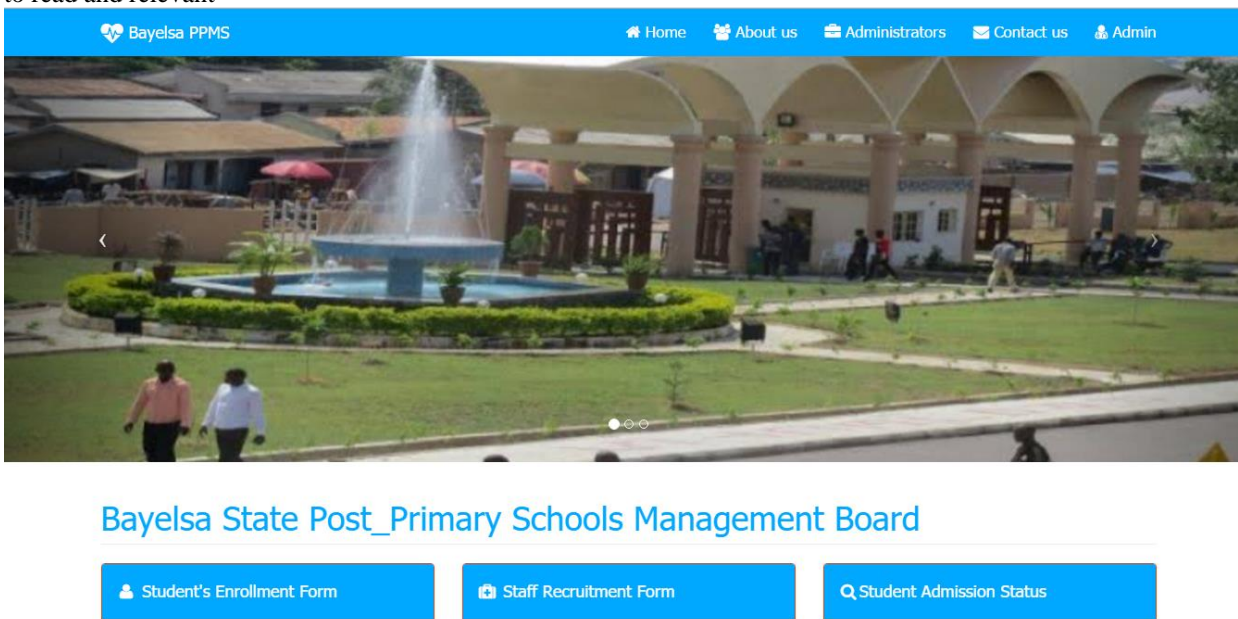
to read and relevant

Bayelsa PPMS

Home About us Administrators Contact us Admin

‹ ›

Bayelsa State Post_Primary Schools Management Board

Student's Enrollment Form

Staff Recruitment Form

Student Admission Status